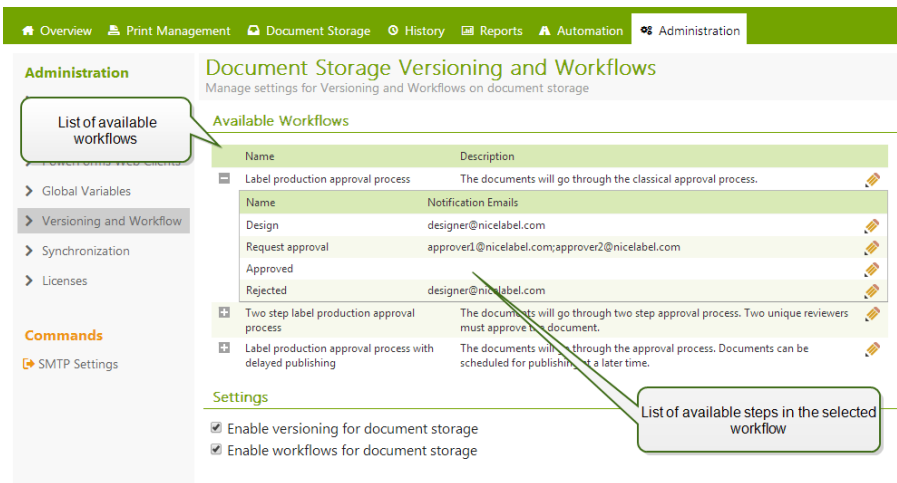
Overview Print Management Document Storage History Reports Automation Administration

Administration

List of available workflows

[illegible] Web Clients

Global Variables

Versioning and Workflow

Synchronization

Licenses

Commands

SMTP Settings

Document Storage Versioning and Workflows
Manage settings for Versioning and Workflows on document storage

Available Workflows

| Name | Description |
|---|---|
| Label production approval process | The documents will go through the classical approval process. |

| Name | Notification Emails |
|---|---|
| Design | designer@nicelabel.com |
| Request approval | approver1@nicelabel.com;approver2@nicelabel.com |
| Approved | |
| Rejected | designer@nicelabel.com |

| Name | Description |
|---|---|
| Two step label production approval process | The documents will go through two step approval process. Two unique reviewers must approve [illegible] document. |
| Label production approval process with delayed publishing | The documents will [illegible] through the approval process. Documents can be scheduled for publishing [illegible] a later time. |

List of available steps in the selected workflow

Settings

Enable versioning for document storage

Enable workflows for document storage